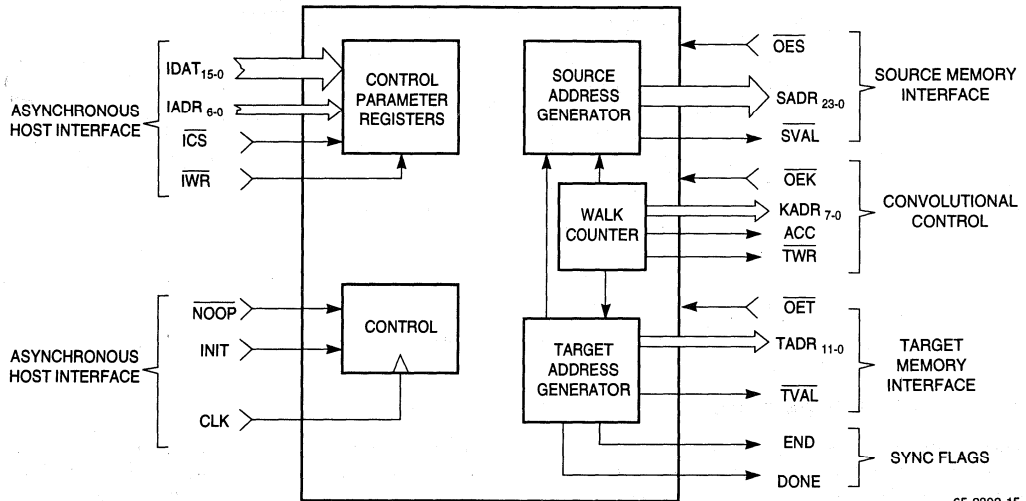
ASYNCHRONOUS HOST INTERFACE

$IDAT_{15-0}$
$IADR_{6-0}$
$\overline{ICS}$
$\overline{IWR}$

CONTROL PARAMETER REGISTERS

SOURCE ADDRESS GENERATOR

$\overline{OES}$
$SADR_{23-0}$
$\overline{SVAL}$

SOURCE MEMORY INTERFACE

WALK COUNTER

$\overline{OEK}$
$KADR_{7-0}$
ACC
$\overline{TWR}$

CONVOLUTIONAL CONTROL

ASYNCHRONOUS HOST INTERFACE

$\overline{NOOP}$
INIT
CLK

CONTROL

TARGET ADDRESS GENERATOR

$\overline{OET}$
$TADR_{11-0}$
$\overline{TVAL}$

TARGET MEMORY INTERFACE

END
DONE

SYNC FLAGS

65-2802-15